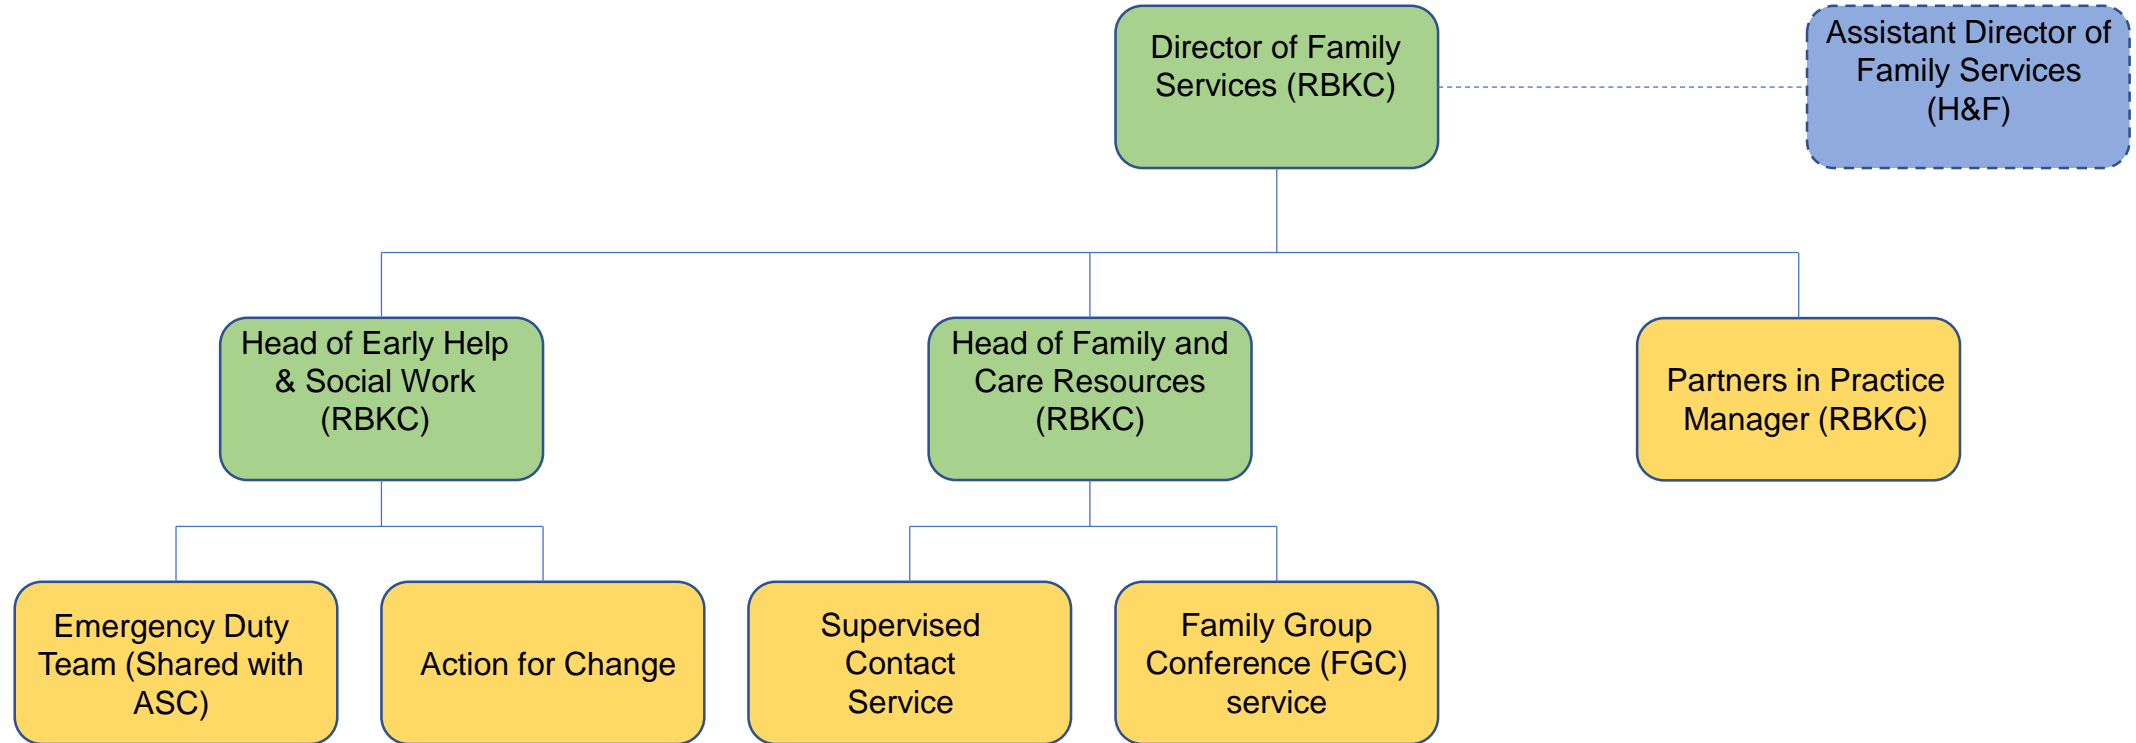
Director of Family Services (RBKC)

Assistant Director of Family Services (H&F)

Head of Early Help & Social Work (RBKC)

Head of Family and Care Resources (RBKC)

Partners in Practice Manager (RBKC)

Emergency Duty Team (Shared with ASC)

Action for Change

Supervised Contact Service

Family Group Conference (FGC) service